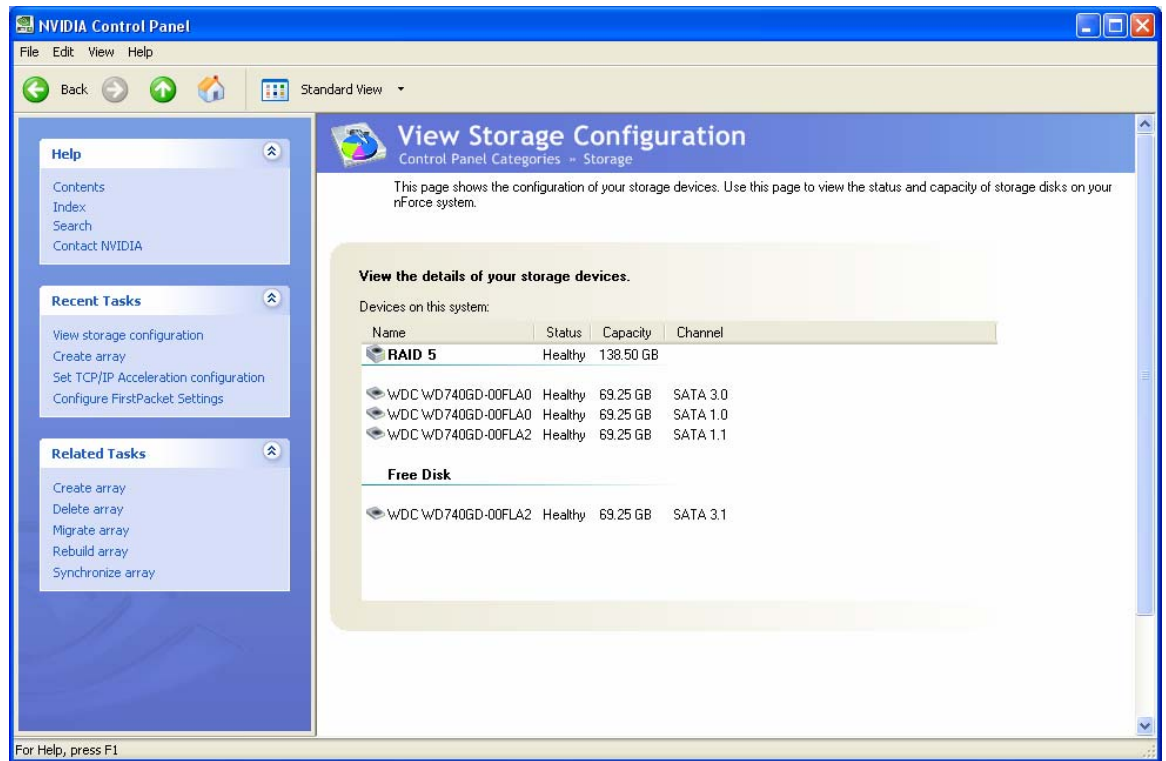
NVIDIA Control Panel

File Edit View Help

Back Standard View

Help

Contents
Index
Search
Contact NVIDIA

Recent Tasks

View storage configuration
Create array
Set TCP/IP Acceleration configuration
Configure FirstPacket Settings

Related Tasks

Create array
Delete array
Migrate array
Rebuild array
Synchronize array

View Storage Configuration
Control Panel Categories » Storage

This page shows the configuration of your storage devices. Use this page to view the status and capacity of storage disks on your nForce system.

View the details of your storage devices.

Devices on this system:

| Name | Status | Capacity | Channel |
|---|---|---|---|
| RAID 5 | Healthy | 138.50 GB | |
| WDC WD740GD-00FLA0 | Healthy | 69.25 GB | SATA 3.0 |
| WDC WD740GD-00FLA0 | Healthy | 69.25 GB | SATA 1.0 |
| WDC WD740GD-00FLA2 | Healthy | 69.25 GB | SATA 1.1 |
| Free Disk | | | |
| WDC WD740GD-00FLA2 | Healthy | 69.25 GB | SATA 3.1 |

For Help, press F1